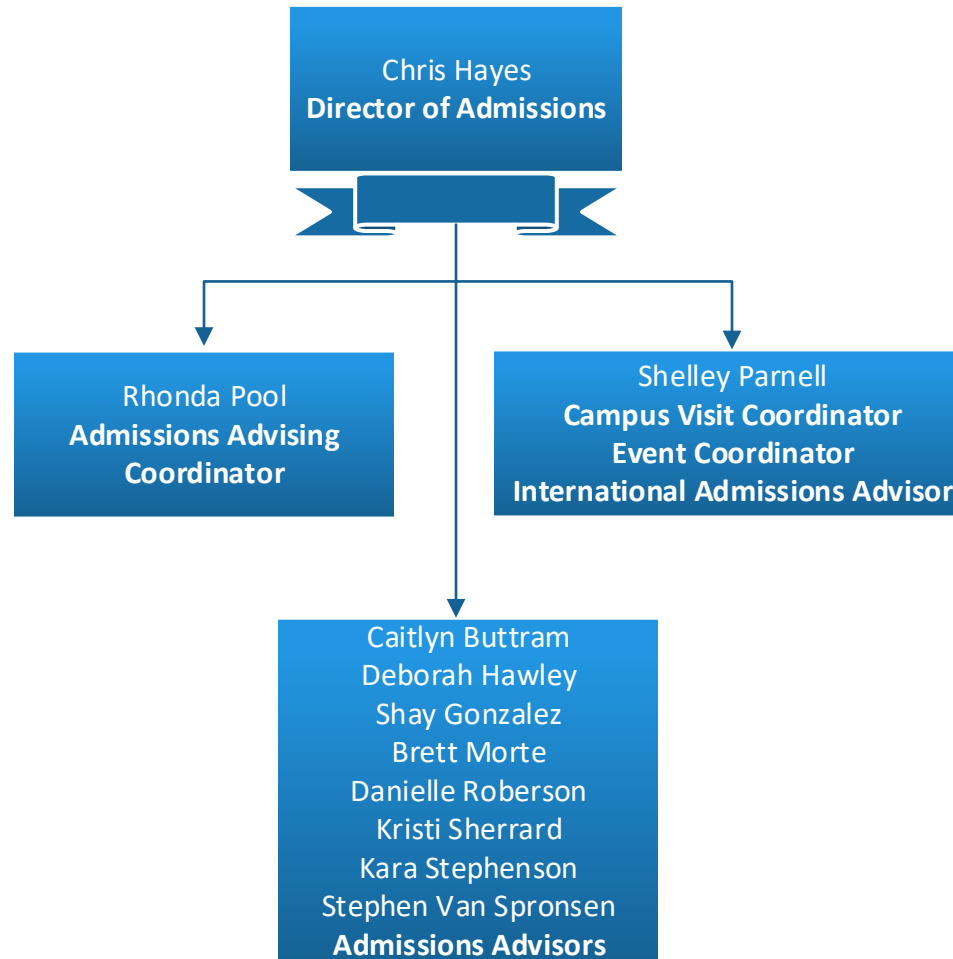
Chris Hayes
Director of Admissions

Rhonda Pool
Admissions Advising Coordinator

Shelley Parnell
Campus Visit Coordinator
Event Coordinator
International Admissions Advisor

Caitlyn Buttram
Deborah Hawley
Shay Gonzalez
Brett Morte
Danielle Roberson
Kristi Sherrard
Kara Stephenson
Stephen Van Spronsen
Admissions Advisors